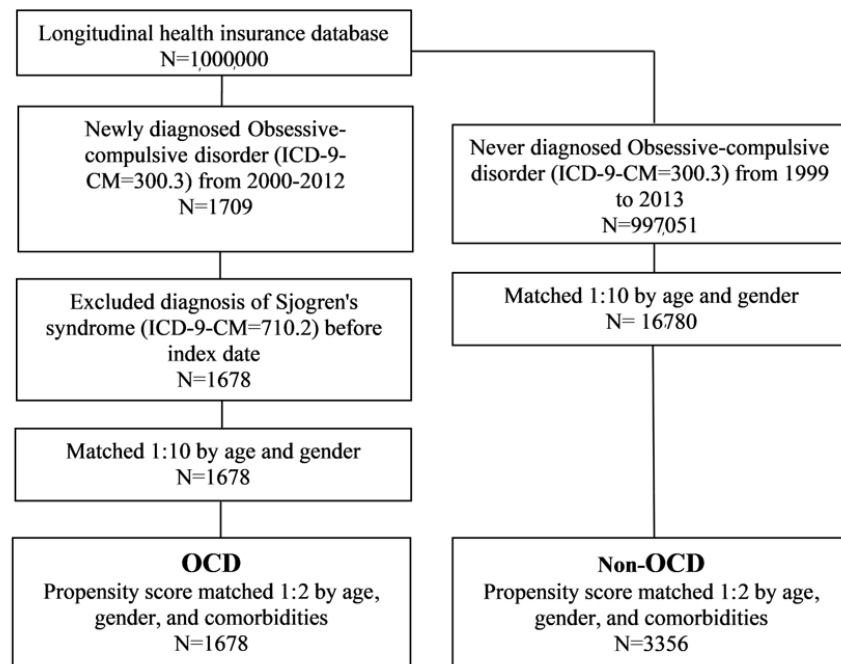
Longitudinal health insurance database
N=1,000,000

Newly diagnosed Obsessive-compulsive disorder (ICD-9-CM=300.3) from 2000-2012
N=1709

Excluded diagnosis of Sjogren's syndrome (ICD-9-CM=710.2) before index date
N=1678

Matched 1:10 by age and gender
N=1678

OCD
Propensity score matched 1:2 by age, gender, and comorbidities
N=1678

Never diagnosed Obsessive-compulsive disorder (ICD-9-CM=300.3) from 1999 to 2013
N=997,051

Matched 1:10 by age and gender
N= 16,780

Non-OCD
Propensity score matched 1:2 by age, gender, and comorbidities
N=3356